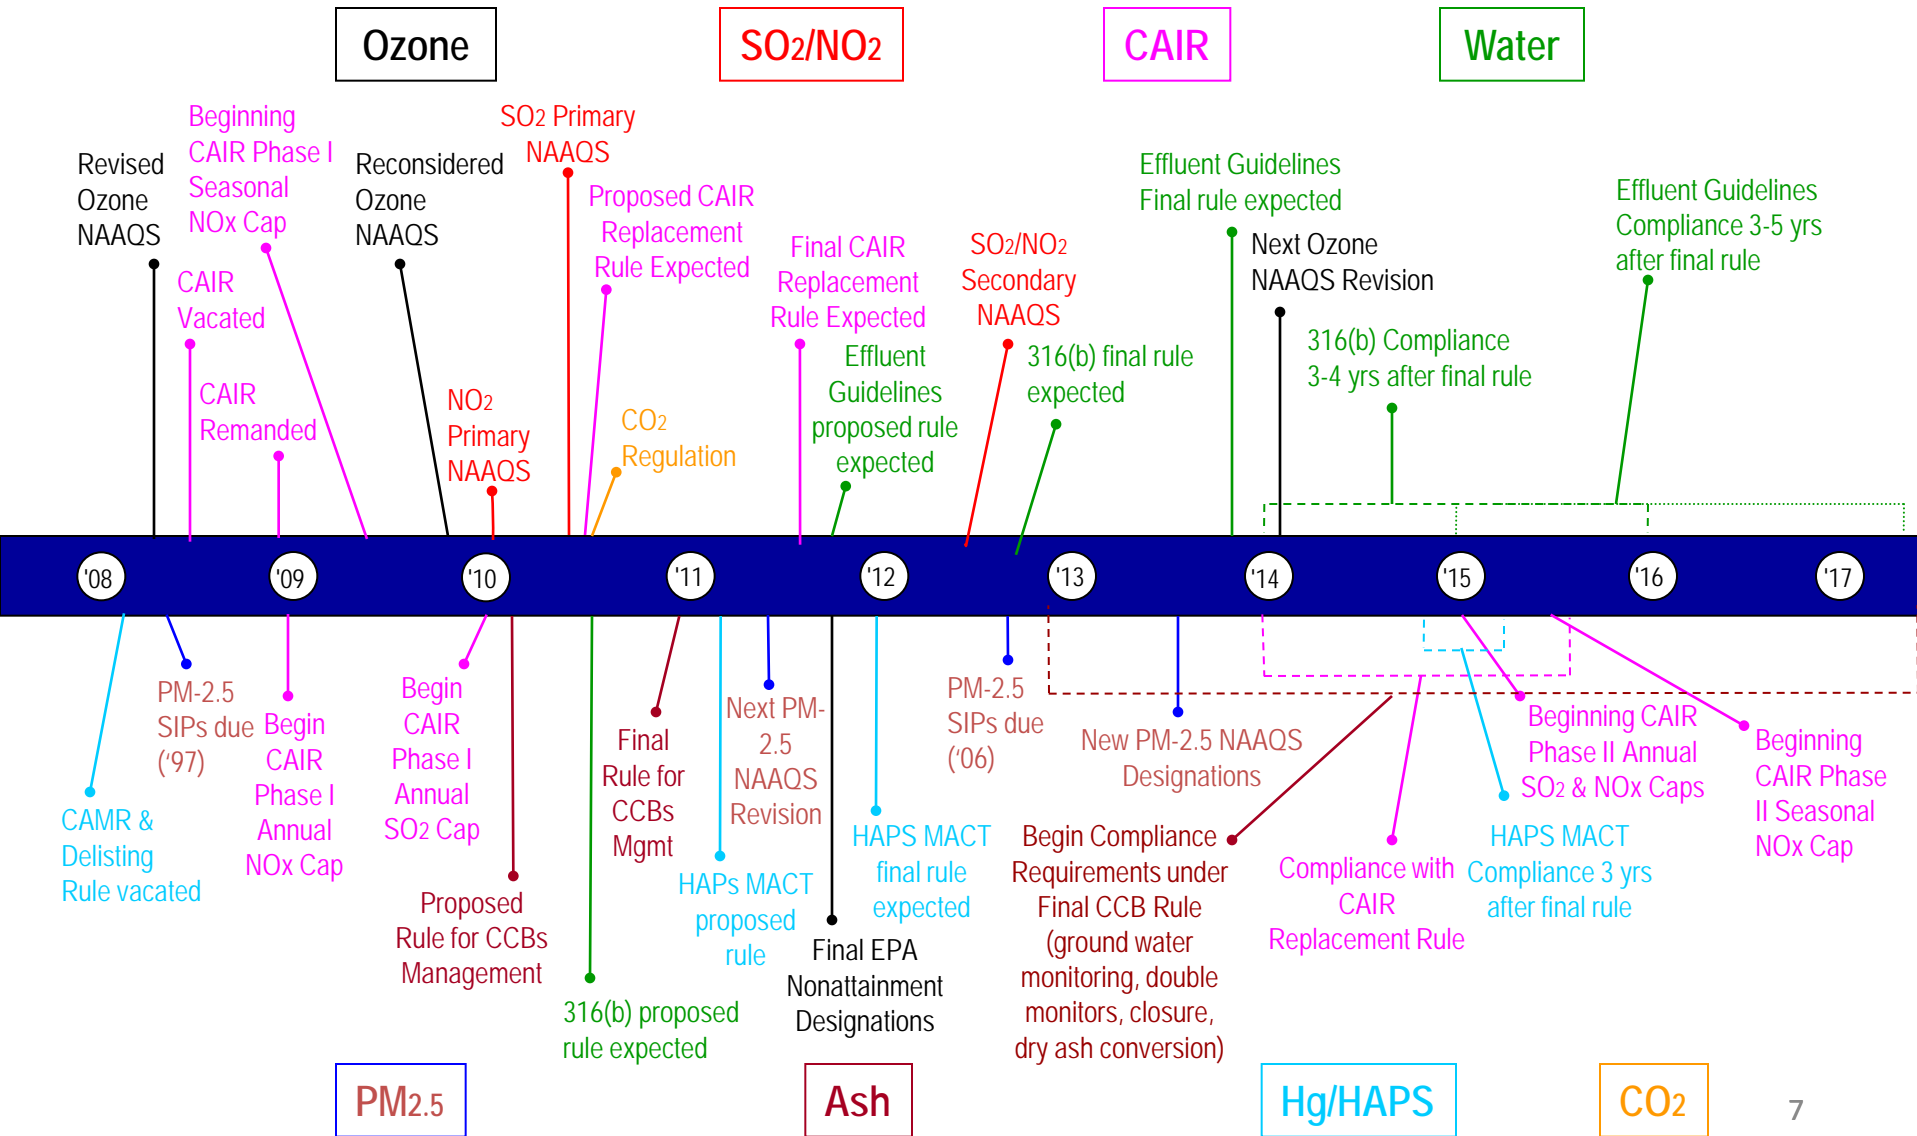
Ozone

$SO_2/NO_2$

CAIR

Water

Revised Ozone NAAQS

Beginning CAIR Phase I Seasonal NOx Cap

CAIR Vacated

CAIR Remanded

Reconsidered Ozone NAAQS

$NO_2$ Primary NAAQS

$SO_2$ Primary NAAQS

Proposed CAIR Replacement Rule Expected

$CO_2$ Regulation

Final CAIR Replacement Rule Expected

Effluent Guidelines proposed rule expected

$SO_2/NO_2$ Secondary NAAQS

316(b) final rule expected

Effluent Guidelines Final rule expected

Next Ozone NAAQS Revision

316(b) Compliance 3-4 yrs after final rule

Effluent Guidelines Compliance 3-5 yrs after final rule

'08

'09

'10

'11

'12

'13

'14

'15

'16

'17

CAMR & Delisting Rule vacated

PM-2.5 SIPs due ('97)

Begin CAIR Phase I Annual NOx Cap

Begin CAIR Phase I Annual $SO_2$ Cap

Proposed Rule for CCBs Management

316(b) proposed rule expected

Final Rule for CCBs Mgmt

HAPs MACT proposed rule

Next PM-2.5 NAAQS Revision

Final EPA Nonattainment Designations

HAPS MACT final rule expected

PM-2.5 SIPs due ('06)

New PM-2.5 NAAQS Designations

Begin Compliance Requirements under Final CCB Rule (ground water monitoring, double monitors, closure, dry ash conversion)

Compliance with CAIR Replacement Rule

Beginning CAIR Phase II Annual $SO_2$ & NOx Caps

HAPS MACT Compliance 3 yrs after final rule

Beginning CAIR Phase II Seasonal NOx Cap

PM2.5

Ash

Hg/HAPS

$CO_2$

7